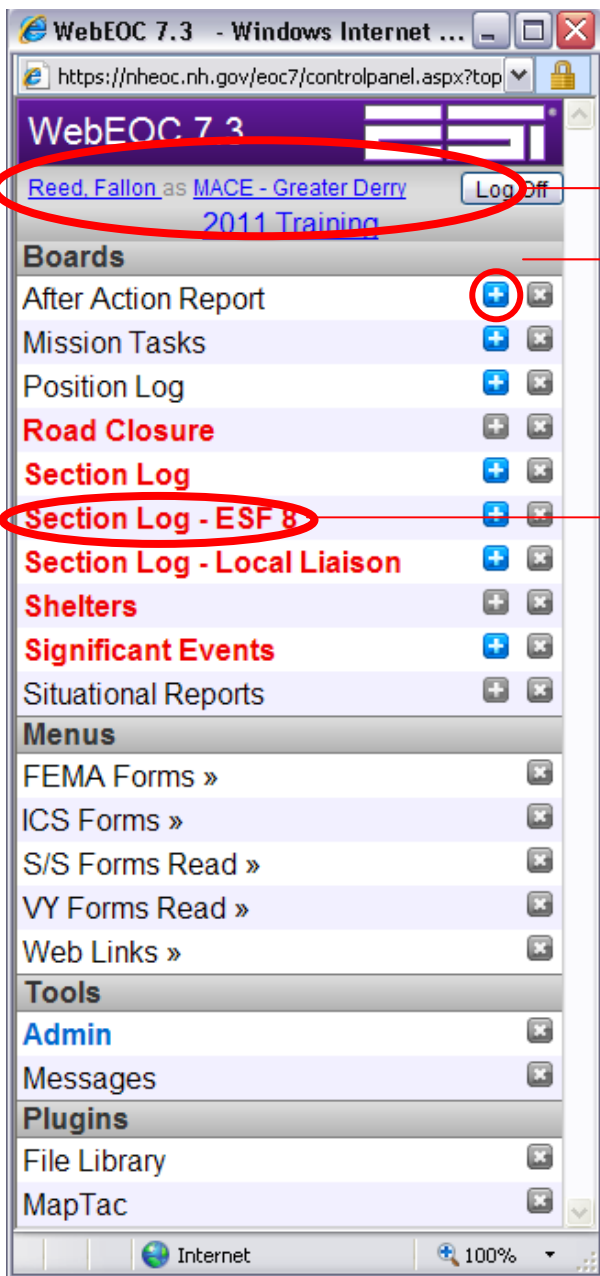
WebEOC 7.3 - Windows Internet ...

https://nheoc.nh.gov/eoc7/controlpanel.aspx?top

WebEOC 7.3

Reed, Fallon as MACE - Greater Derry

Log Off

2011 Training

Boards

After Action Report

Mission Tasks

Position Log

Road Closure

Section Log

Section Log - ESF 8

Section Log - Local Liaison

Shelters

Significant Events

Situational Reports

Menus

FEMA Forms »

ICS Forms »

S/S Forms Read »

VY Forms Read »

Web Links »

Tools

Admin

Messages

Plugins

File Library

MapTac

Internet

100%